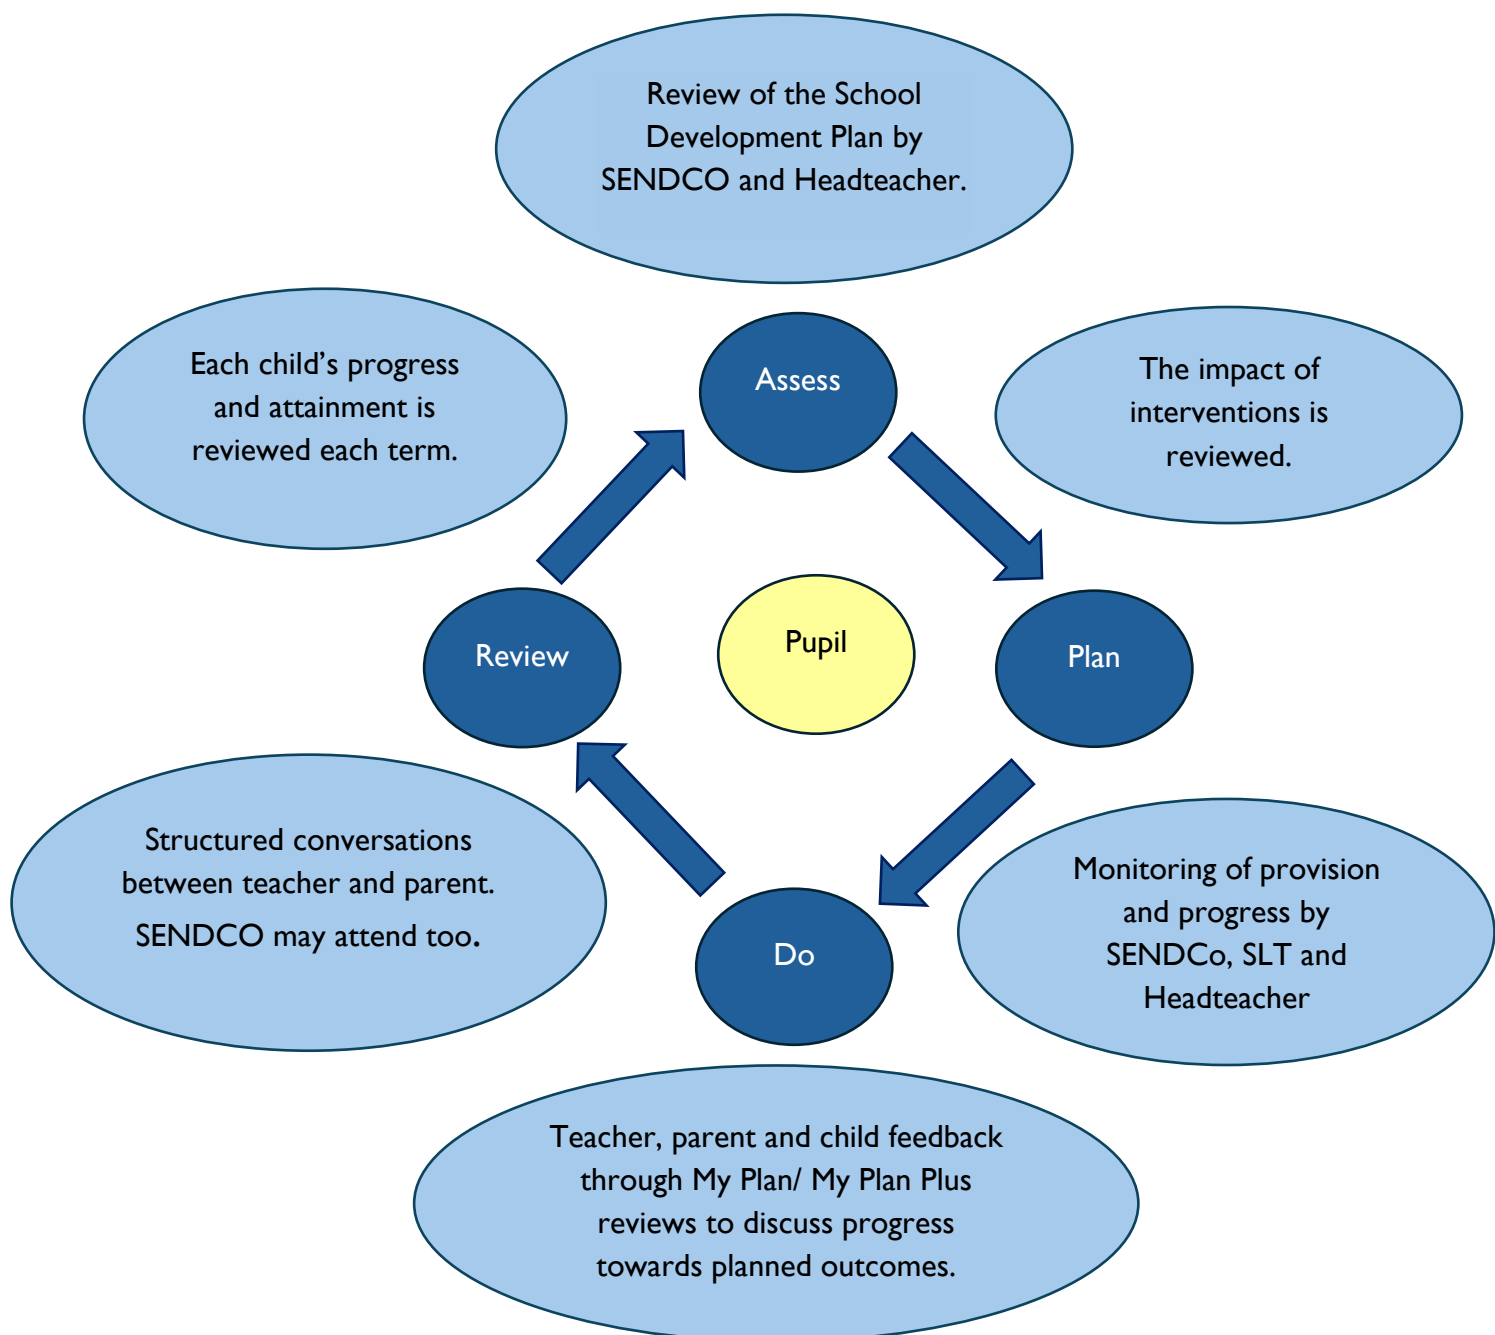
Review of the School Development Plan by SENDCO and Headteacher.

Each child’s progress and attainment is reviewed each term.

Assess

The impact of interventions is reviewed.

Review

Pupil

Plan

Structured conversations between teacher and parent. SENDCO may attend too.

Do

Monitoring of provision and progress by SENDCo, SLT and Headteacher

Teacher, parent and child feedback through My Plan/ My Plan Plus reviews to discuss progress towards planned outcomes.